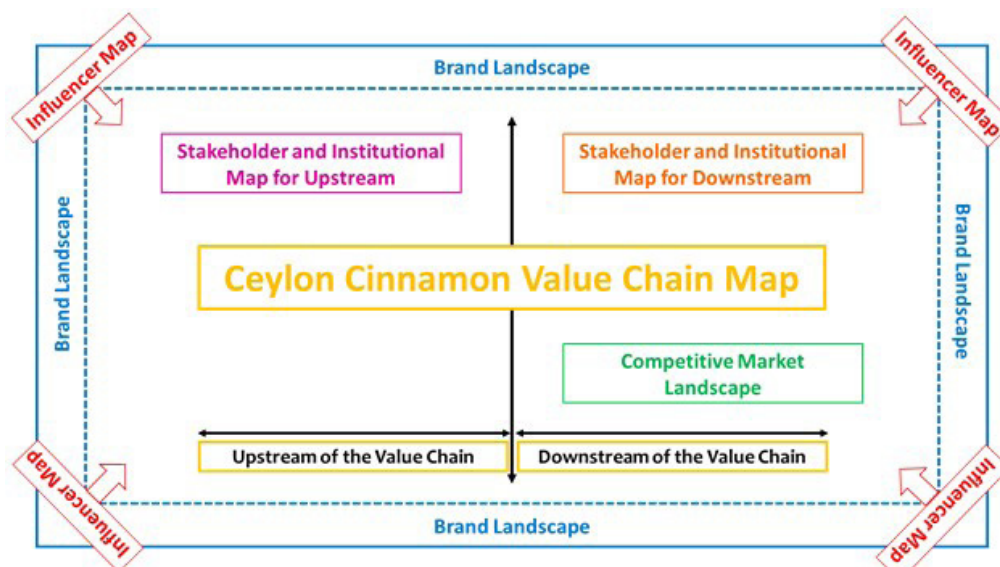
Influencer Map

Brand Landscape

Influencer Map

Stakeholder and Institutional Map for Upstream

Stakeholder and Institutional Map for Downstream

Brand Landscape

Ceylon Cinnamon Value Chain Map

Brand Landscape

Competitive Market Landscape

Upstream of the Value Chain

Downstream of the Value Chain

Influencer Map

Brand Landscape

Influencer Map